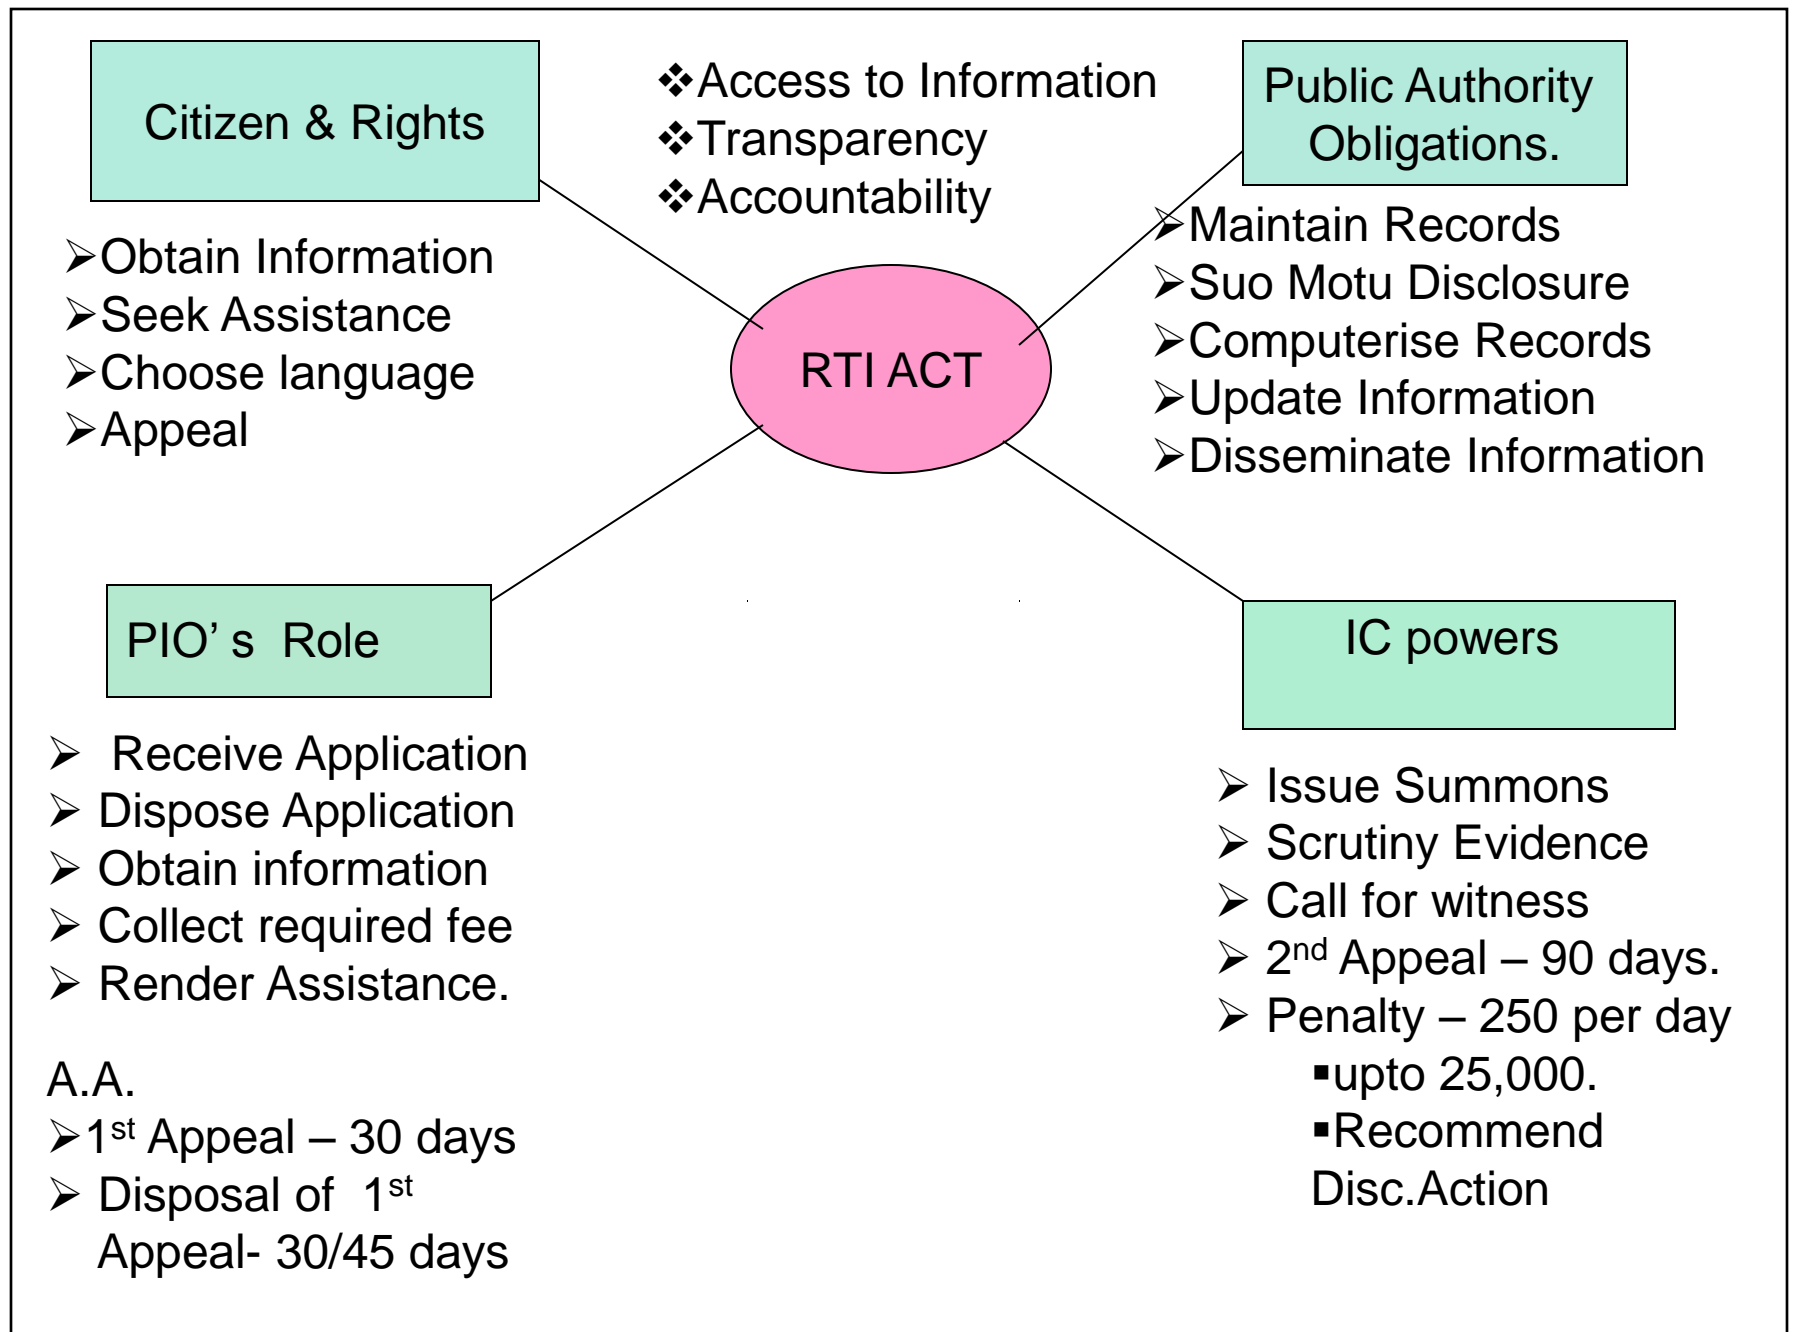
Citizen & Rights

❖Access to Information
❖Transparency
❖Accountability

Public Authority Obligations.

➢Obtain Information
➢Seek Assistance
➢Choose language
➢Appeal

RTI ACT

➢Maintain Records
➢Suo Motu Disclosure
➢Computerise Records
➢Update Information
➢Disseminate Information

PIO' s Role

IC powers

➢ Receive Application
➢ Dispose Application
➢ Obtain information
➢ Collect required fee
➢ Render Assistance.

A.A.
➢1$^{st}$ Appeal – 30 days
➢ Disposal of 1$^{st}$ Appeal- 30/45 days

➢ Issue Summons
➢ Scrutiny Evidence
➢ Call for witness
➢ 2$^{nd}$ Appeal – 90 days.
➢ Penalty – 250 per day
▪upto 25,000.
▪Recommend Disc.Action